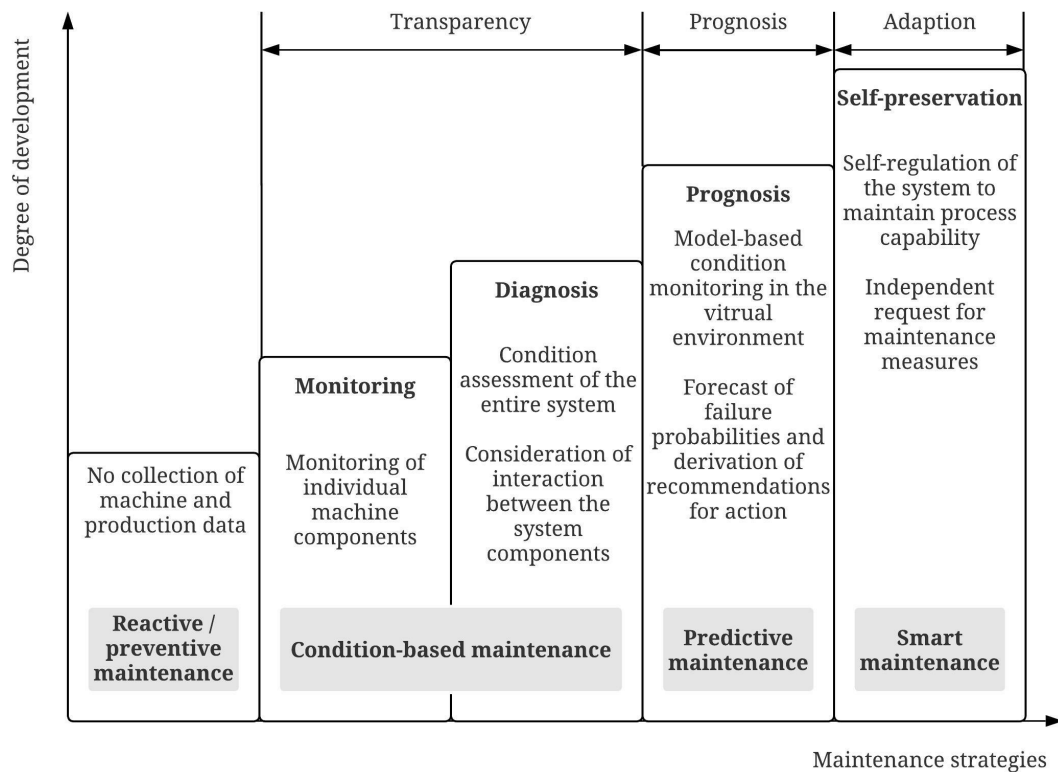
Degree of development

Transparency

Prognosis

Adaption

No collection of machine and production data

Reactive / preventive maintenance

Monitoring

Monitoring of individual machine components

Diagnosis

Condition assessment of the entire system

Consideration of interaction between the system components

Condition-based maintenance

Prognosis

Model-based condition monitoring in the vitrual environment

Forecast of failure probabilities and derivation of recommendations for action

Predictive maintenance

Self-preservation

Self-regulation of the system to maintain process capability

Independent request for maintenance measures

Smart maintenance

Maintenance strategies